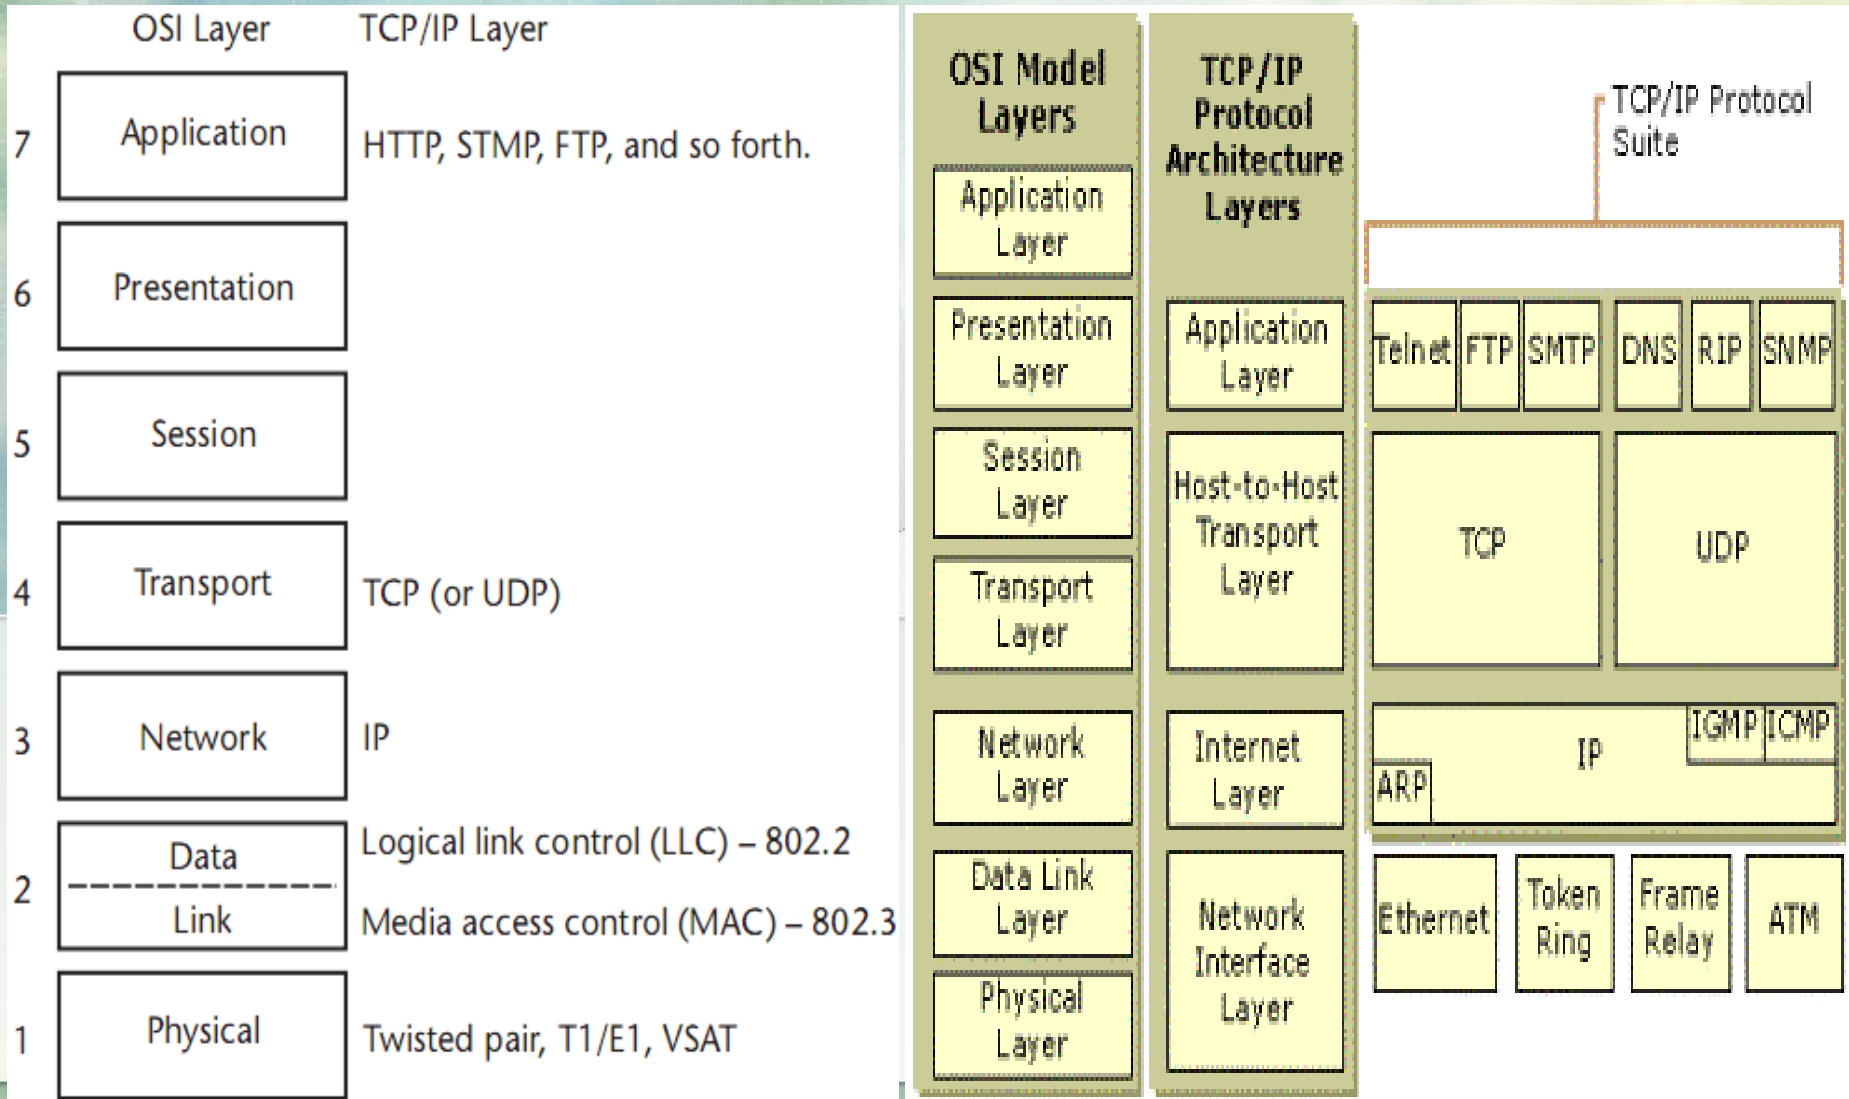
OSI Layer TCP/IP Layer

7 Application HTTP, STMP, FTP, and so forth.

6 Presentation

5 Session

4 Transport TCP (or UDP)

3 Network IP

2 Data Link Logical link control (LLC) – 802.2 Media access control (MAC) – 802.3

1 Physical Twisted pair, T1/E1, VSAT

OSI Model Layers

Application Layer

Presentation Layer

Session Layer

Transport Layer

Network Layer

Data Link Layer

Physical Layer

TCP/IP Protocol Architecture Layers

Application Layer

Host-to-Host Transport Layer

Internet Layer

Network Interface Layer

TCP/IP Protocol Suite

Telnet FTP SMTP DNS RIP SNMP

TCP UDP

IGMP ICMP

IP

ARP

Ethernet Token Ring Frame Relay ATM